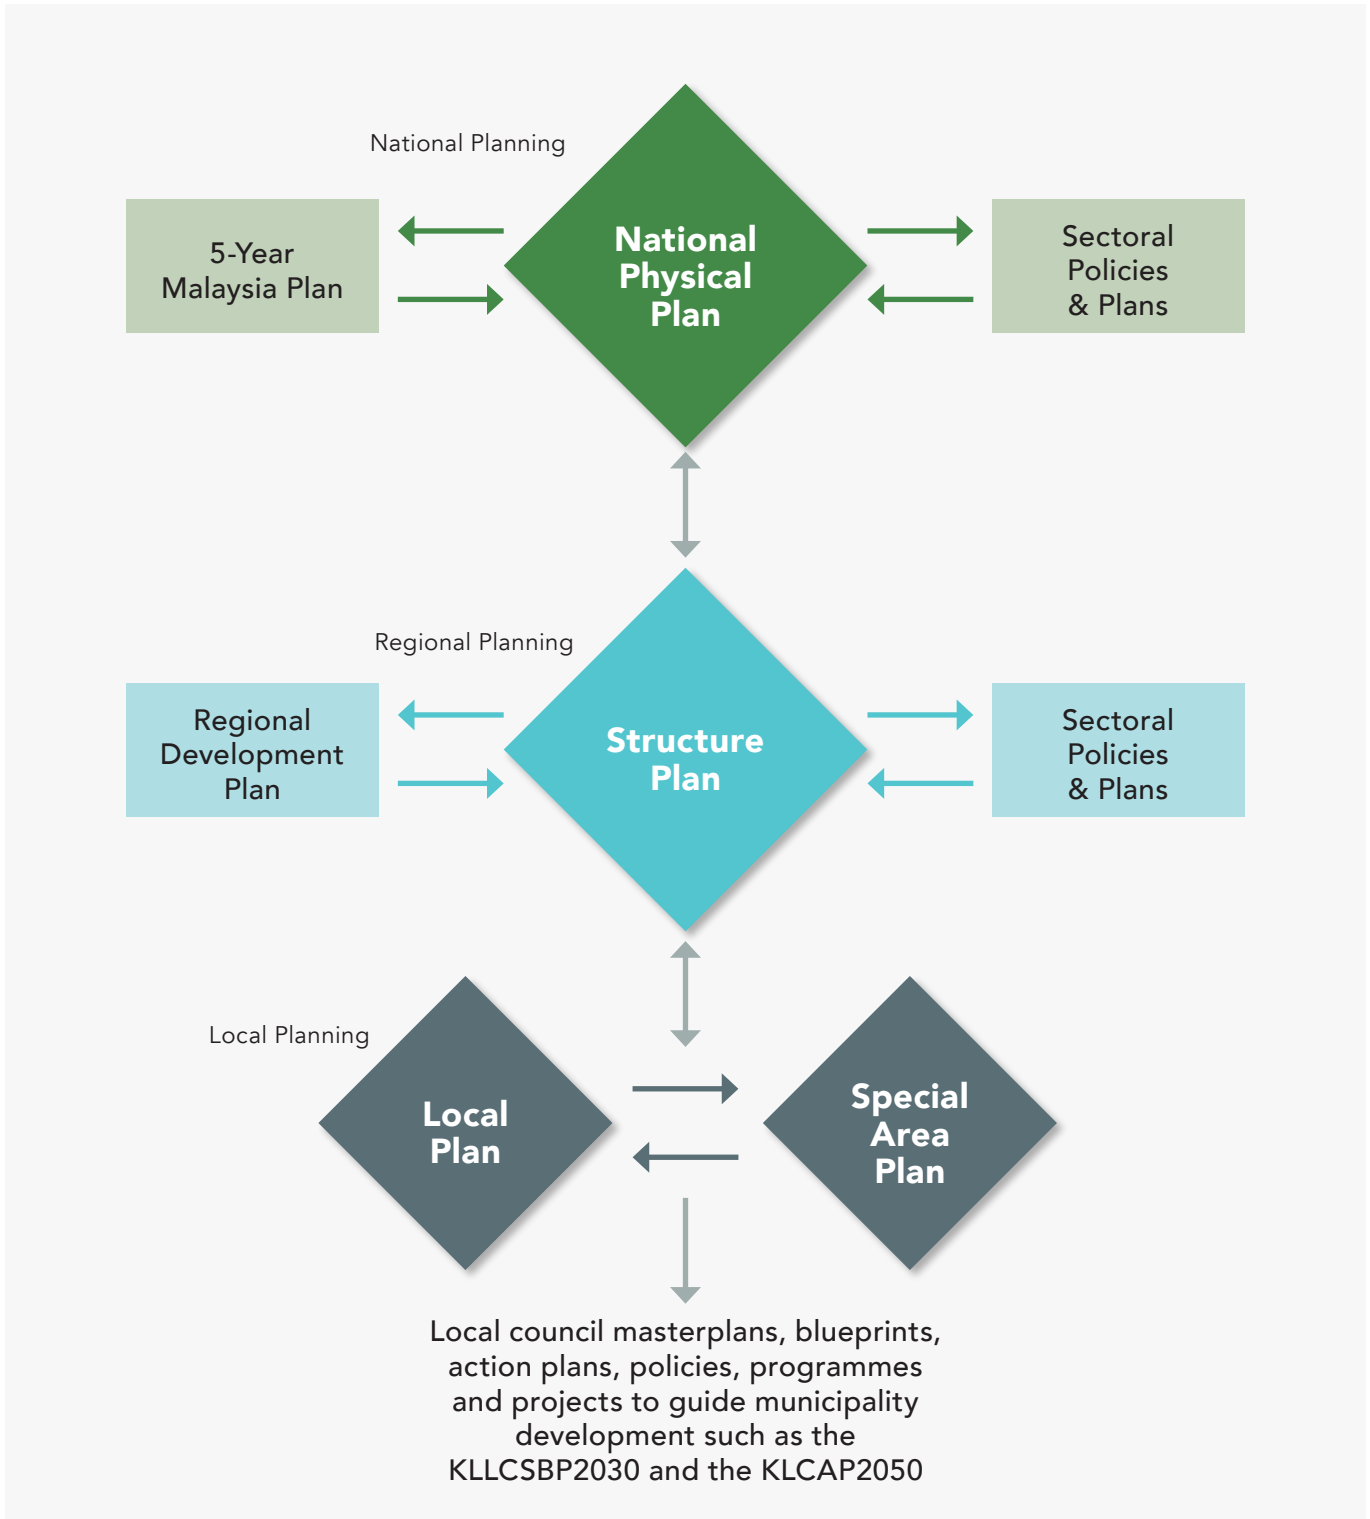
National Planning

5-Year Malaysia Plan

National Physical Plan

Sectoral Policies & Plans

Regional Planning

Regional Development Plan

Structure Plan

Sectoral Policies & Plans

Local Planning

Local Plan

Special Area Plan

Local council masterplans, blueprints, action plans, policies, programmes and projects to guide municipality development such as the KLLCSBP2030 and the KLCAP2050